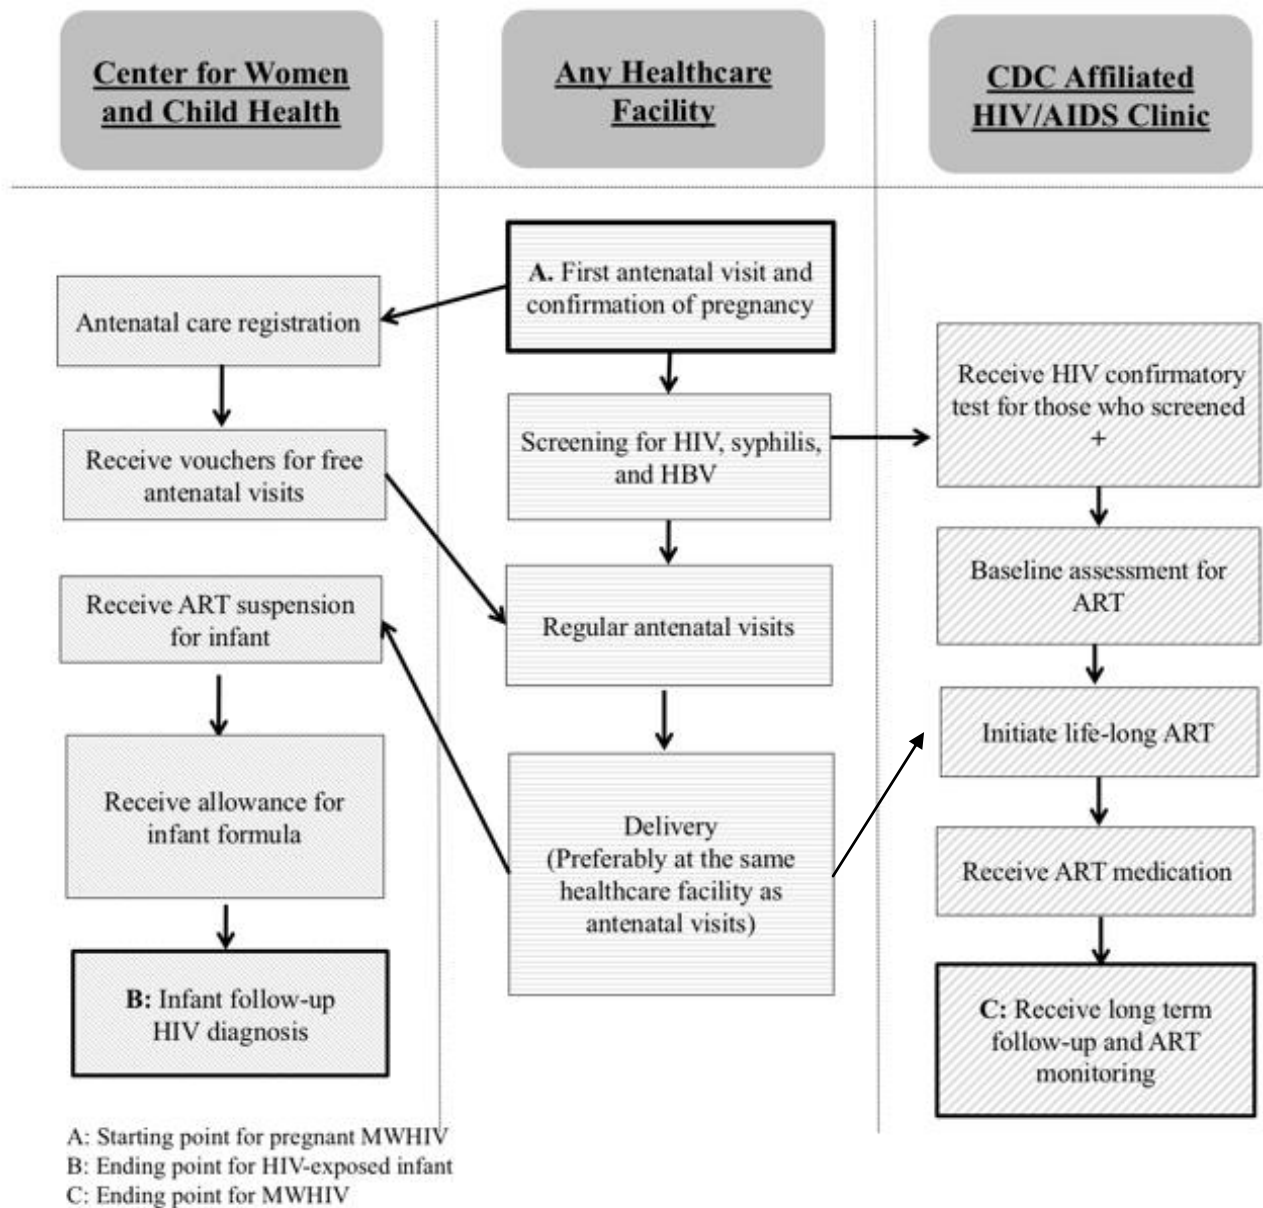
Center for Women and Child Health

Any Healthcare Facility

CDC Affiliated HIV/AIDS Clinic

A. First antenatal visit and confirmation of pregnancy

Antenatal care registration

Receive vouchers for free antenatal visits

Receive ART suspension for infant

Receive allowance for infant formula

B: Infant follow-up HIV diagnosis

Screening for HIV, syphilis, and HBV

Regular antenatal visits

Delivery (Preferably at the same healthcare facility as antenatal visits)

Receive HIV confirmatory test for those who screened +

Baseline assessment for ART

Initiate life-long ART

Receive ART medication

C: Receive long term follow-up and ART monitoring

A: Starting point for pregnant MWHIV
B: Ending point for HIV-exposed infant
C: Ending point for MWHIV